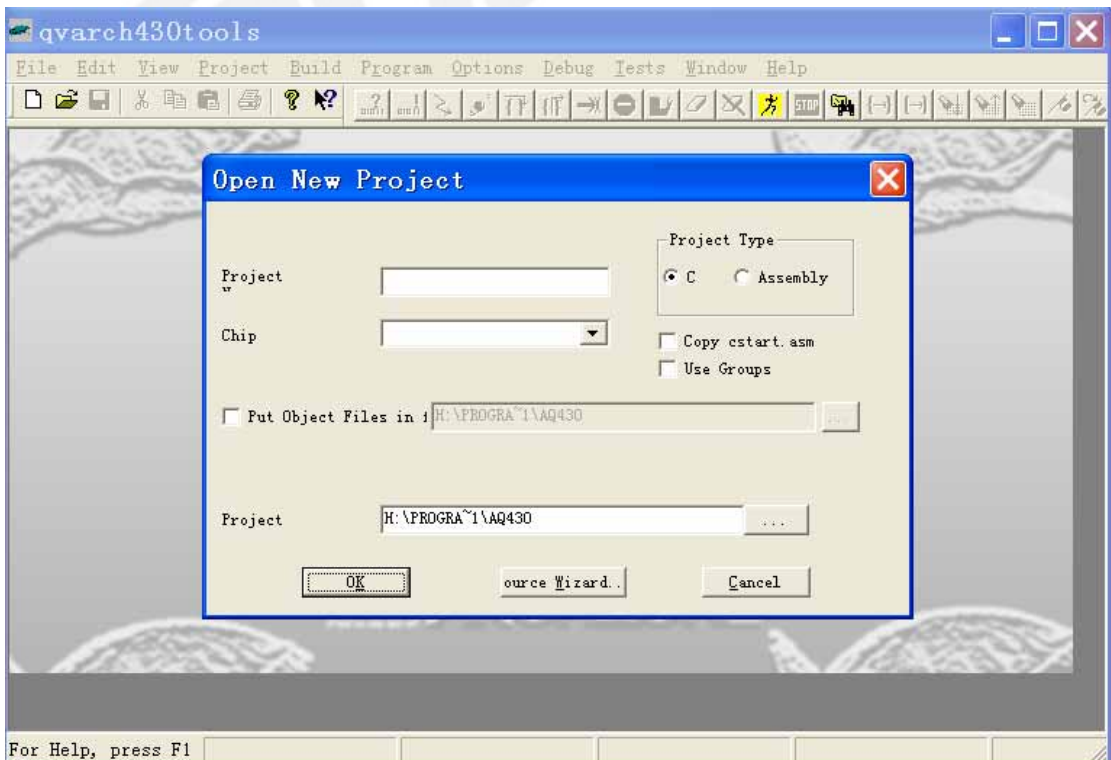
qvarch430tools

File Edit View Project Build Program Options Debug Tests Window Help

Open New Project

Project Type

C Assembly

Project

Chip

Copy cstart.asm

Use Groups

Put Object Files in H:\PROGRA~1\AQ430

Project H:\PROGRA~1\AQ430 ...

OK ource Wizard.. Cancel

For Help, press F1